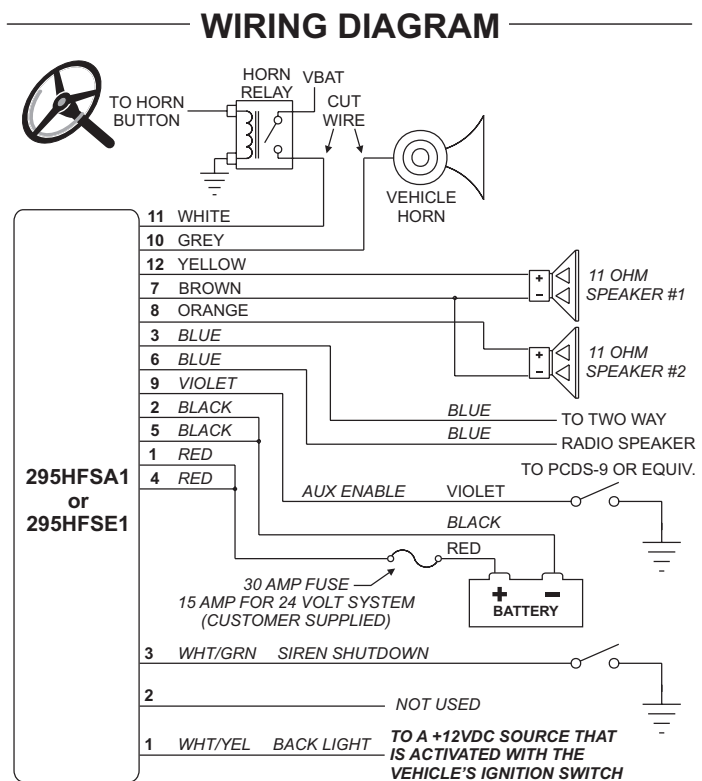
WIRING DIAGRAM

TO HORN BUTTON

HORN RELAY

VBAT

CUT WIRE

VEHICLE HORN

11 WHITE
10 GREY
12 YELLOW
7 BROWN
8 ORANGE
3 BLUE
6 BLUE
9 VIOLET
2 BLACK
5 BLACK
1 RED
4 RED

+
-
11 OHM SPEAKER #1

+
-
11 OHM SPEAKER #2

BLUE
TO TWO WAY
BLUE
RADIO SPEAKER

TO PCDS-9 OR EQUIV.

AUX ENABLE VIOLET

BLACK

RED

295HFSA1 or 295HFSE1

30 AMP FUSE
15 AMP FOR 24 VOLT SYSTEM
(CUSTOMER SUPPLIED)

+ −
BATTERY

3 WHT/GRN SIREN SHUTDOWN

2 NOT USED

1 WHT/YEL BACK LIGHT TO A +12VDC SOURCE THAT IS ACTIVATED WITH THE VEHICLE'S IGNITION SWITCH